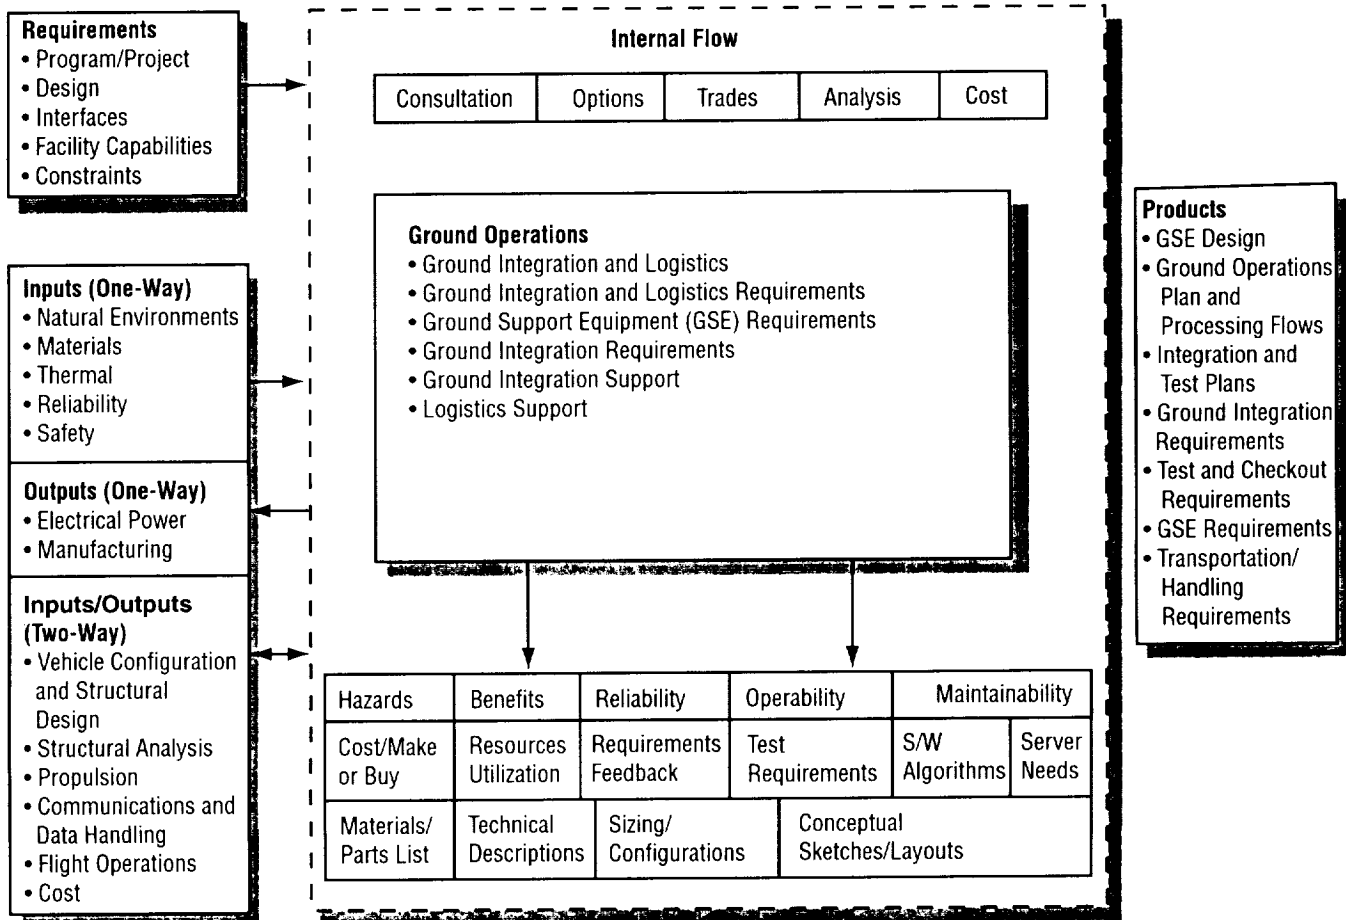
Requirements
• Program/Project
• Design
• Interfaces
• Facility Capabilities
• Constraints

Inputs (One-Way)
• Natural Environments
• Materials
• Thermal
• Reliability
• Safety

Outputs (One-Way)
• Electrical Power
• Manufacturing

Inputs/Outputs (Two-Way)
• Vehicle Configuration and Structural Design
• Structural Analysis
• Propulsion
• Communications and Data Handling
• Flight Operations
• Cost

Internal Flow

| Consultation | Options | Trades | Analysis | Cost |
|---|---|---|---|---|

Ground Operations
• Ground Integration and Logistics
• Ground Integration and Logistics Requirements
• Ground Support Equipment (GSE) Requirements
• Ground Integration Requirements
• Ground Integration Support
• Logistics Support

| Hazards | Benefits | Reliability | Operability | Maintainability | |
|---|---|---|---|---|---|
| Cost/Make or Buy | Resources Utilization | Requirements Feedback | Test Requirements | S/W Algorithms | Server Needs |
| Materials/ Parts List | Technical Descriptions | Sizing/ Configurations | Conceptual Sketches/Layouts | | |

Products
• GSE Design
• Ground Operations Plan and Processing Flows
• Integration and Test Plans
• Ground Integration Requirements
• Test and Checkout Requirements
• GSE Requirements
• Transportation/ Handling Requirements